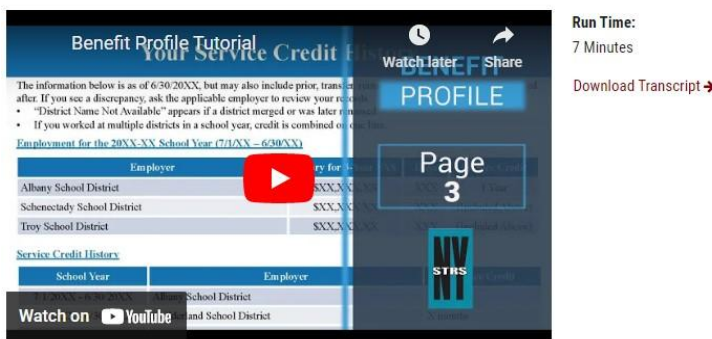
Benefit Profile Tutorial

Your Service Credit History

Watch later

Share

BENEFIT PROFILE

The information below is as of 6/30/20XX, but may also include prior, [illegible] after. If you see a discrepancy, ask the applicable employer to review your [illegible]

- "District Name Not Available" appears if a district merged or was later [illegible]
- If you worked at multiple districts in a school year, credit is combined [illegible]

Employment for the 20XX-XX School Year (7/1/XX – 6/30/XX)

| Employer | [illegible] for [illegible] | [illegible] |
|---|---|---|
| Albany School District | $XX,X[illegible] | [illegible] 1 Year |
| Schenectady School District | $XX,X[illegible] | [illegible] |
| Troy School District | $XX,X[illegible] | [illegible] |

Page 3

Service Credit History

| School Year | Employer | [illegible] Credit |
|---|---|---|
| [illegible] | Albany School District | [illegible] |
| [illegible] | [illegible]land School District | X months |

NY STRS

Watch on YouTube

Run Time:
7 Minutes

Download Transcript →